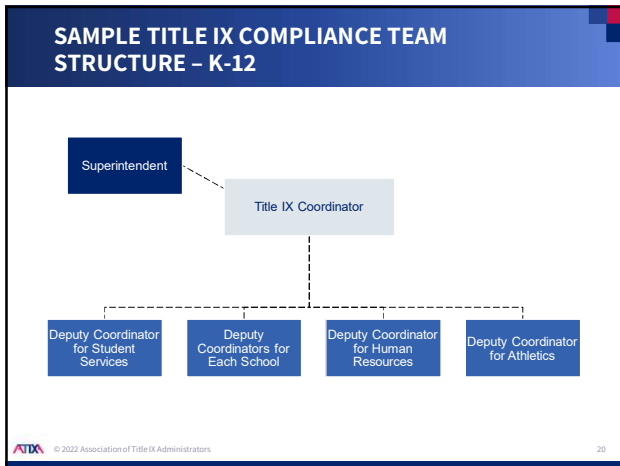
SAMPLE TITLE IX COMPLIANCE TEAM STRUCTURE – K-12

Superintendent

Title IX Coordinator

Deputy Coordinator for Student Services

Deputy Coordinators for Each School

Deputy Coordinator for Human Resources

Deputy Coordinator for Athletics

ATIXA © 2022 Association of Title IX Administrators

20